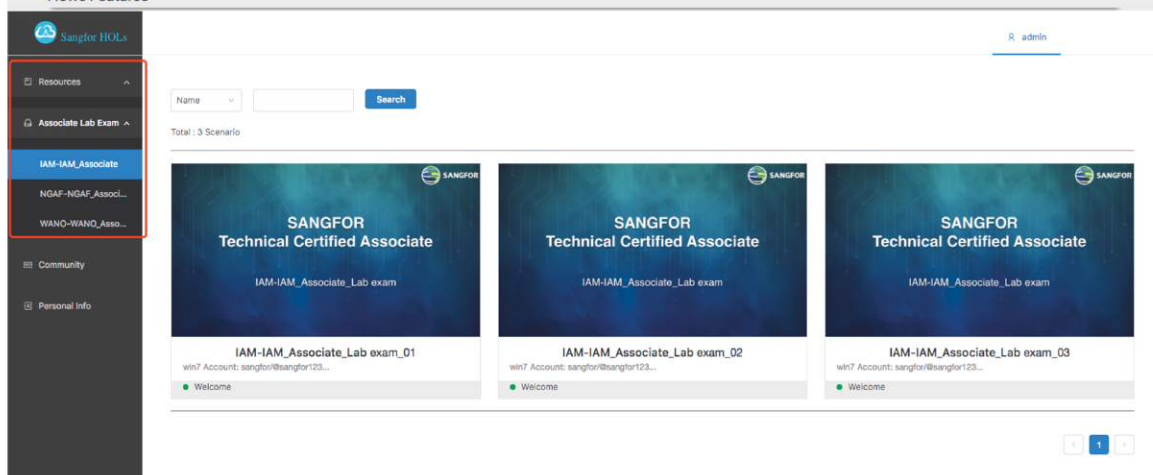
Sangfor HOLs

Resources

Associate Lab Exam

IAM-IAM_Associate

NGAF-NGAF_Associ...

WANO-WANO_Asso...

Community

Personal Info

admin

Name

Search

Total : 3 Scenario

SANGFOR

SANGFOR
Technical Certified Associate

IAM-IAM_Associate_Lab exam

IAM-IAM_Associate_Lab exam_01
win7 Account: sangfor/@sangfor123...
Welcome

SANGFOR

SANGFOR
Technical Certified Associate

IAM-IAM_Associate_Lab exam

IAM-IAM_Associate_Lab exam_02
win7 Account: sangfor/@sangfor123...
Welcome

SANGFOR

SANGFOR
Technical Certified Associate

IAM-IAM_Associate_Lab exam

IAM-IAM_Associate_Lab exam_03
win7 Account: sangfor/@sangfor123...
Welcome

1